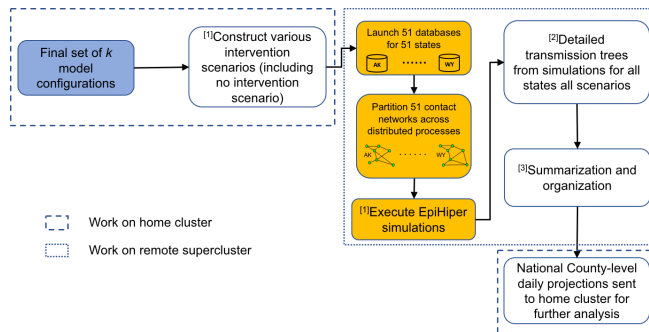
Final set of $k$ model configurations

[1]Construct various intervention scenarios (including no intervention scenario)

Launch 51 databases for 51 states

AK

WY

Partition 51 contact networks across distributed processes

AK

WY

[1]Execute EpiHiper simulations

[2]Detailed transmission trees from simulations for all states all scenarios

[3]Summarization and organization

National County-level daily projections sent to home cluster for further analysis

Work on home cluster

Work on remote supercluster